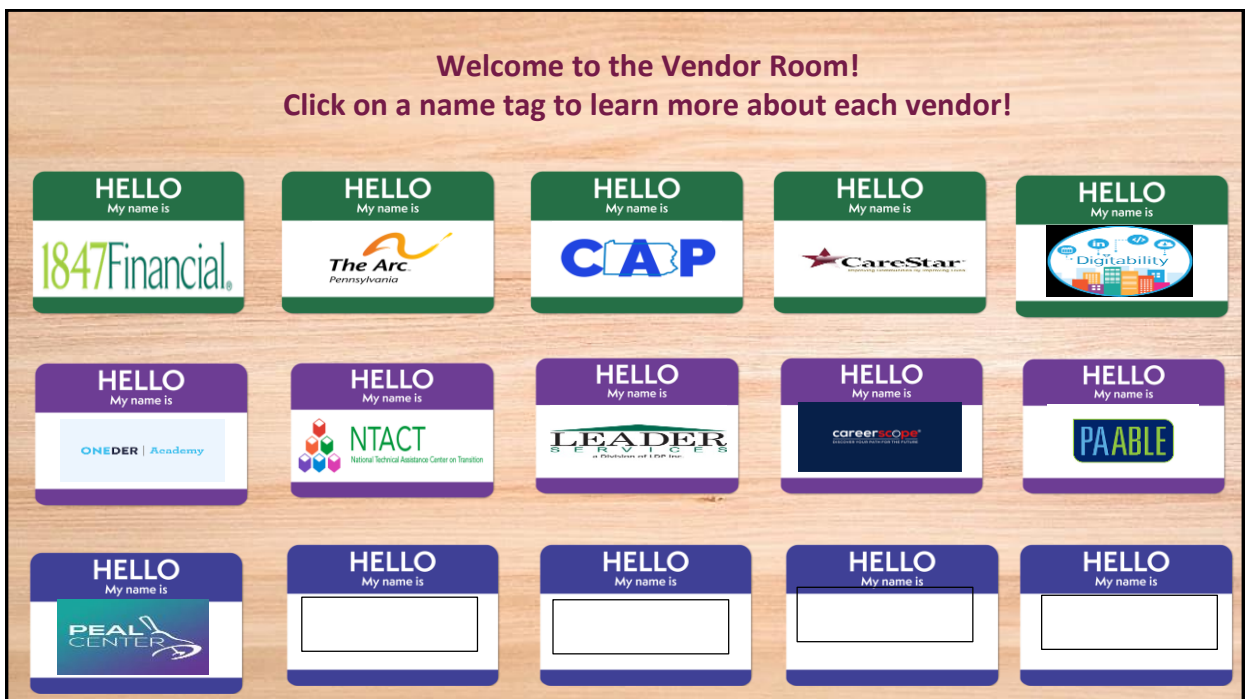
Welcome to the Vendor Room!
Click on a name tag to learn more about each vendor!

HELLO
My name is
1847Financial

HELLO
My name is
The Arc
Pennsylvania

HELLO
My name is
CAP

HELLO
My name is
CareStar
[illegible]

HELLO
My name is
Digitability

HELLO
My name is
ONEDER | Academy

HELLO
My name is
NTACT
National Technical Assistance Center on Transition

HELLO
My name is
LEADER
SERVICES
a Division of LDP Inc.

HELLO
My name is
careerscope
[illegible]

HELLO
My name is
PAABLE

HELLO
My name is
PEAL CENTER

HELLO
My name is

HELLO
My name is

HELLO
My name is

HELLO
My name is